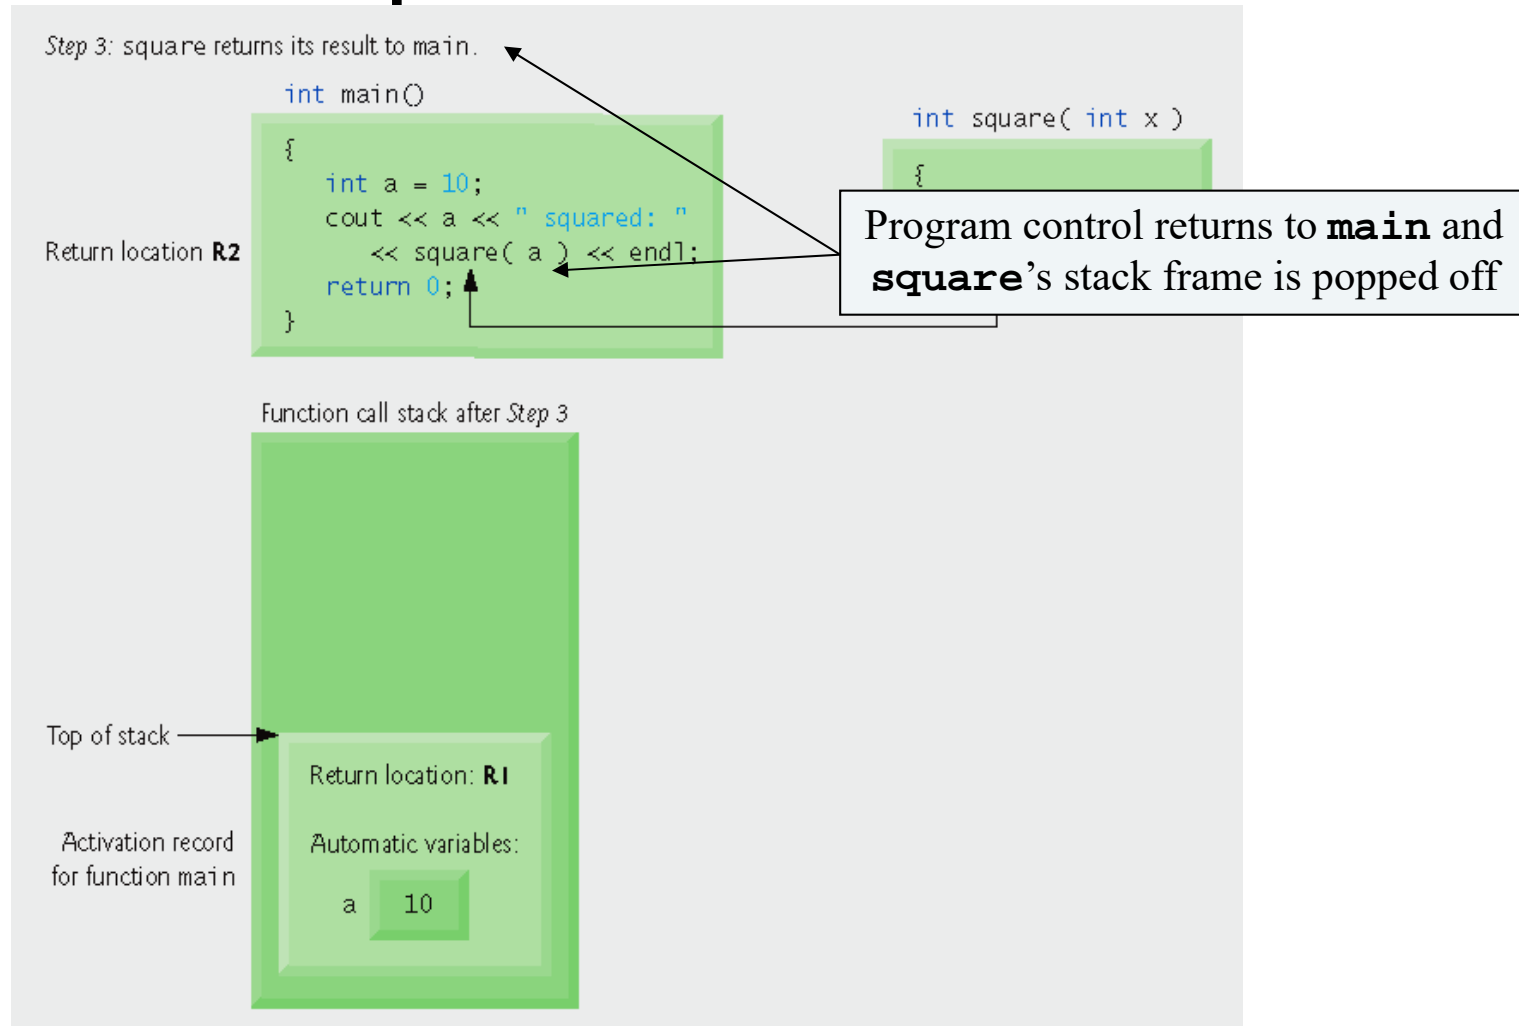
Step 3: square returns its result to main.

int main()
{
int a = 10;
cout << a << " squared: "
<< square( a ) << endl;
return 0;
}

Return location R2

int square( int x )
{

Program control returns to main and square's stack frame is popped off

Function call stack after Step 3

Top of stack

Return location: R1

Automatic variables:

a 10

Activation record for function main